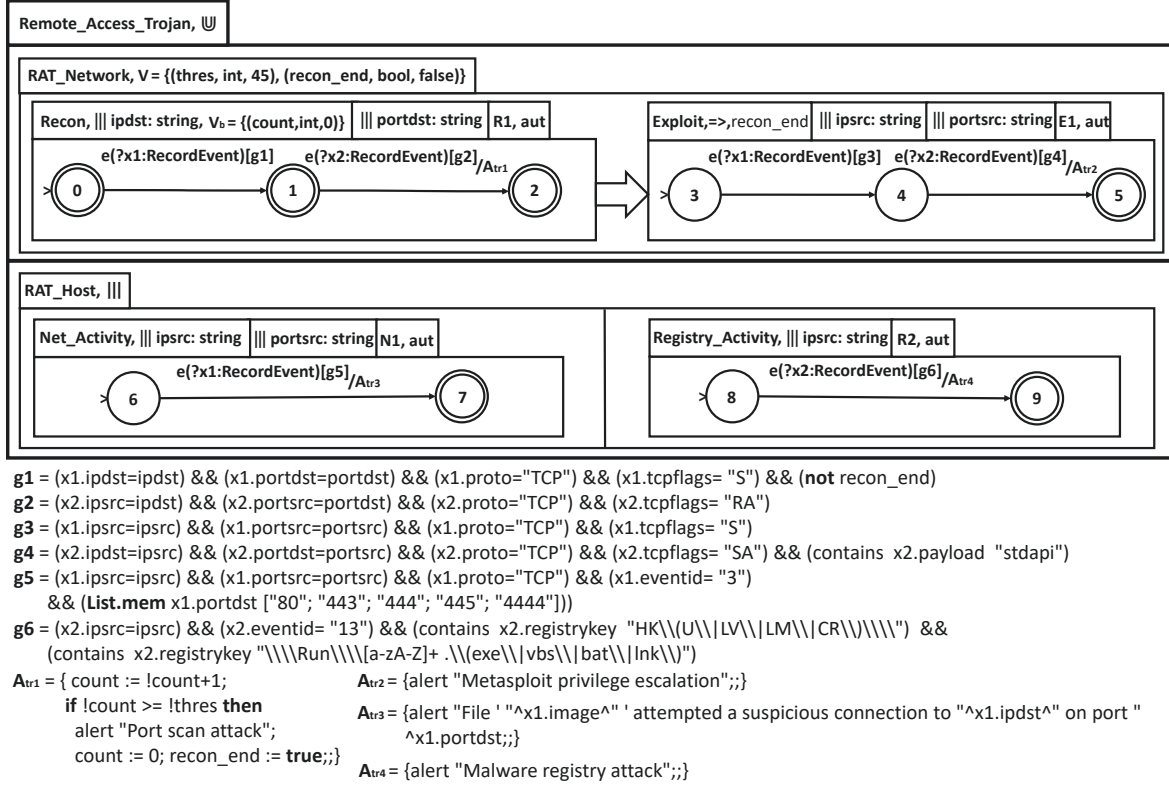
Remote_Access_Trojan, $\mathbb{U}$

RAT_Network, V = {(thres, int, 45), (recon_end, bool, false)}

Recon, ||| ipdst: string, $V_b$ = {(count,int,0)} ||| portdst: string R1, aut

e(?x1:RecordEvent)[g1] e(?x2:RecordEvent)[g2]/$A_{tr1}$

0 1 2

Exploit,=>,recon_end ||| ipsrc: string ||| portsrc: string E1, aut

e(?x1:RecordEvent)[g3] e(?x2:RecordEvent)[g4]/$A_{tr2}$

3 4 5

RAT_Host, |||

Net_Activity, ||| ipsrc: string ||| portsrc: string N1, aut

e(?x1:RecordEvent)[g5]/$A_{tr3}$

6 7

Registry_Activity, ||| ipsrc: string R2, aut

e(?x2:RecordEvent)[g6]/$A_{tr4}$

8 9

**g1** = (x1.ipdst=ipdst) && (x1.portdst=portdst) && (x1.proto="TCP") && (x1.tcpflags= "S") && (**not** recon_end)
**g2** = (x2.ipsrc=ipdst) && (x2.portsrc=portdst) && (x2.proto="TCP") && (x2.tcpflags= "RA")
**g3** = (x1.ipsrc=ipsrc) && (x1.portsrc=portsrc) && (x1.proto="TCP") && (x1.tcpflags= "S")
**g4** = (x2.ipdst=ipsrc) && (x2.portdst=portsrc) && (x2.proto="TCP") && (x2.tcpflags= "SA") && (contains x2.payload "stdapi")
**g5** = (x1.ipsrc=ipsrc) && (x1.portsrc=portsrc) && (x1.proto="TCP") && (x1.eventid= "3") && (**List.mem** x1.portdst ["80"; "443"; "444"; "445"; "4444"]))
**g6** = (x2.ipsrc=ipsrc) && (x2.eventid= "13") && (contains x2.registrykey "HK\\(U\\|LV\\|LM\\|CR\\)\\\\") && (contains x2.registrykey "\\\\Run\\\\[a-zA-Z]+ .\\(exe\\|vbs\\|bat\\|lnk\\)")

$A_{tr1}$ = { count := !count+1;
**if** !count >= !thres **then**
alert "Port scan attack";
count := 0; recon_end := **true**;;}

$A_{tr2}$ = {alert "Metasploit privilege escalation";;}
$A_{tr3}$ = {alert "File ' "^x1.image^" ' attempted a suspicious connection to "^x1.ipdst^" on port " ^x1.portdst;;}
$A_{tr4}$ = {alert "Malware registry attack";;}